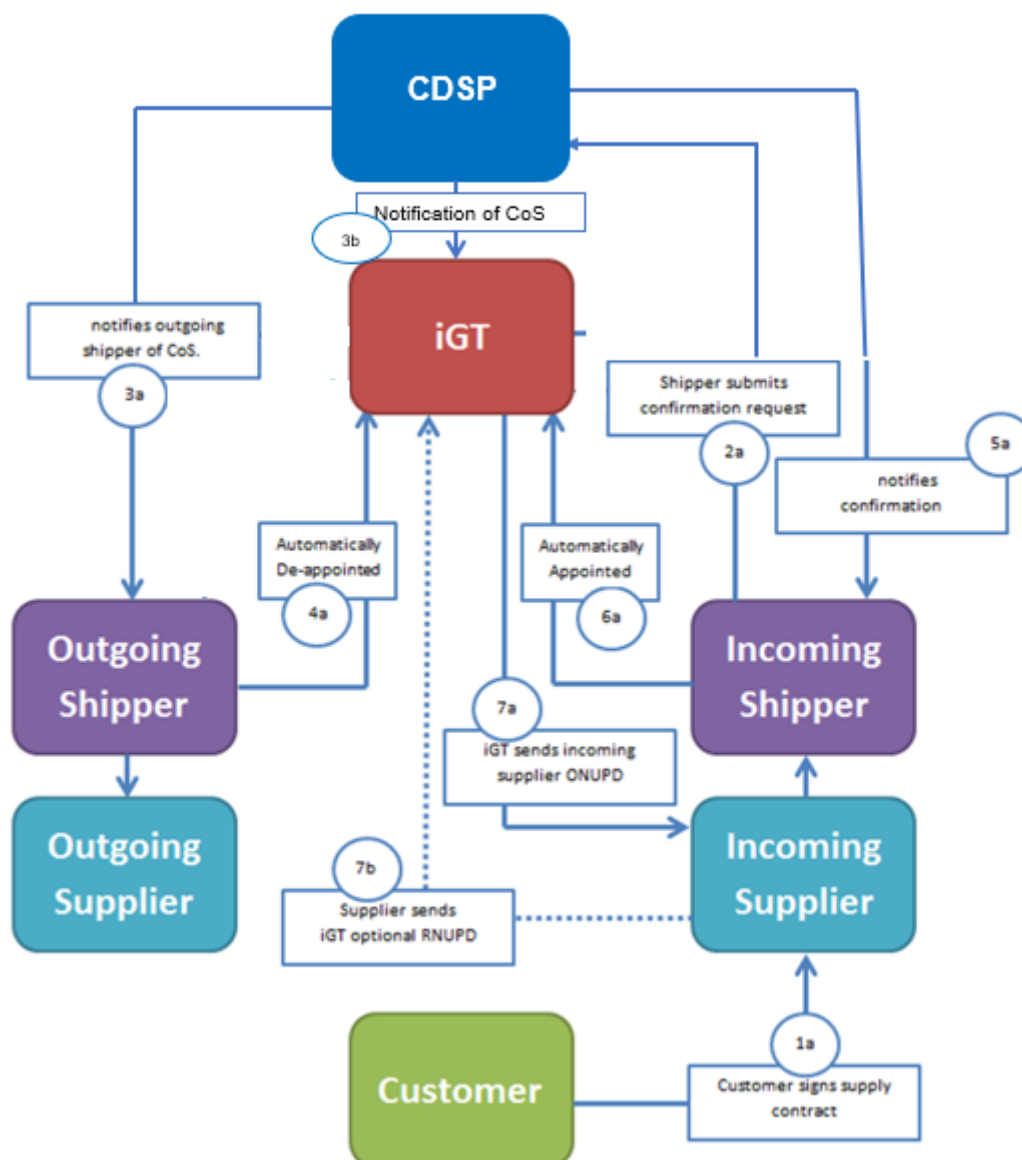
CDSP

Notification of CoS

3b

iGT

notifies outgoing shipper of CoS.

3a

Shipper submits confirmation request

2a

5a

notifies confirmation

Automatically De-appointed

4a

Automatically Appointed

6a

Outgoing Shipper

Incoming Shipper

7a

iGT sends incoming supplier ONUPD

Outgoing Supplier

Incoming Supplier

7b

Supplier sends iGT optional RNUPD

1a

Customer

Customer signs supply contract